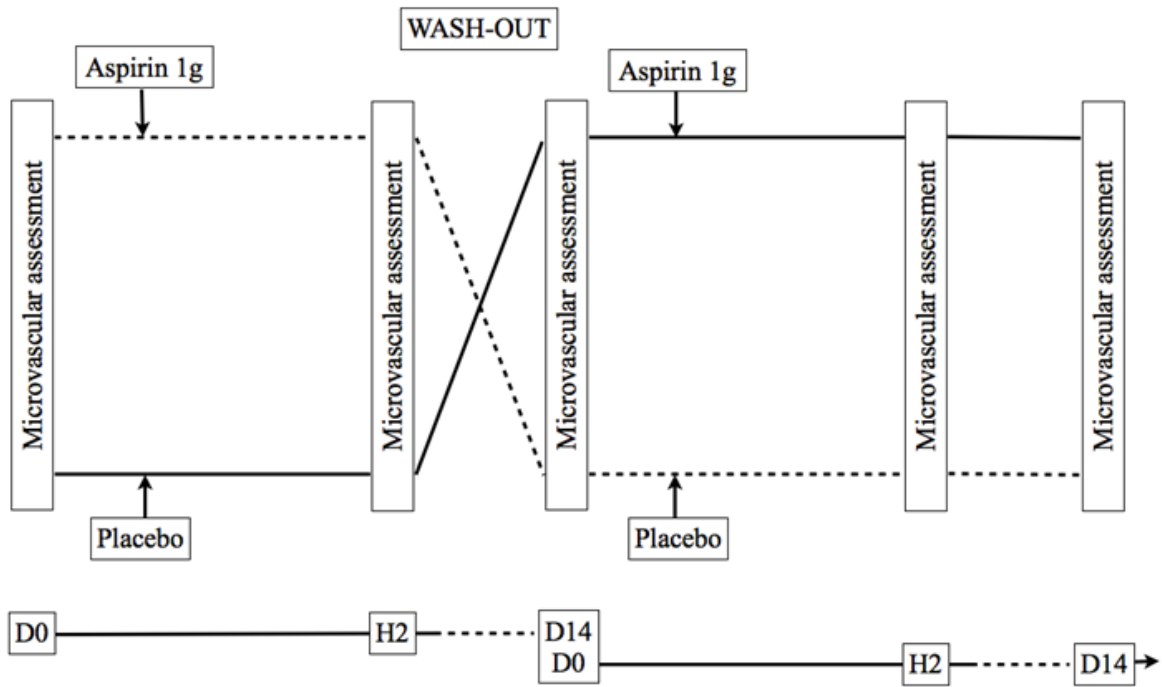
WASH-OUT

Aspirin 1g

Microvascular assessment

Microvascular assessment

Placebo

Aspirin 1g

Microvascular assessment

Microvascular assessment

Microvascular assessment

Placebo

D0

H2

D14
D0

H2

D14